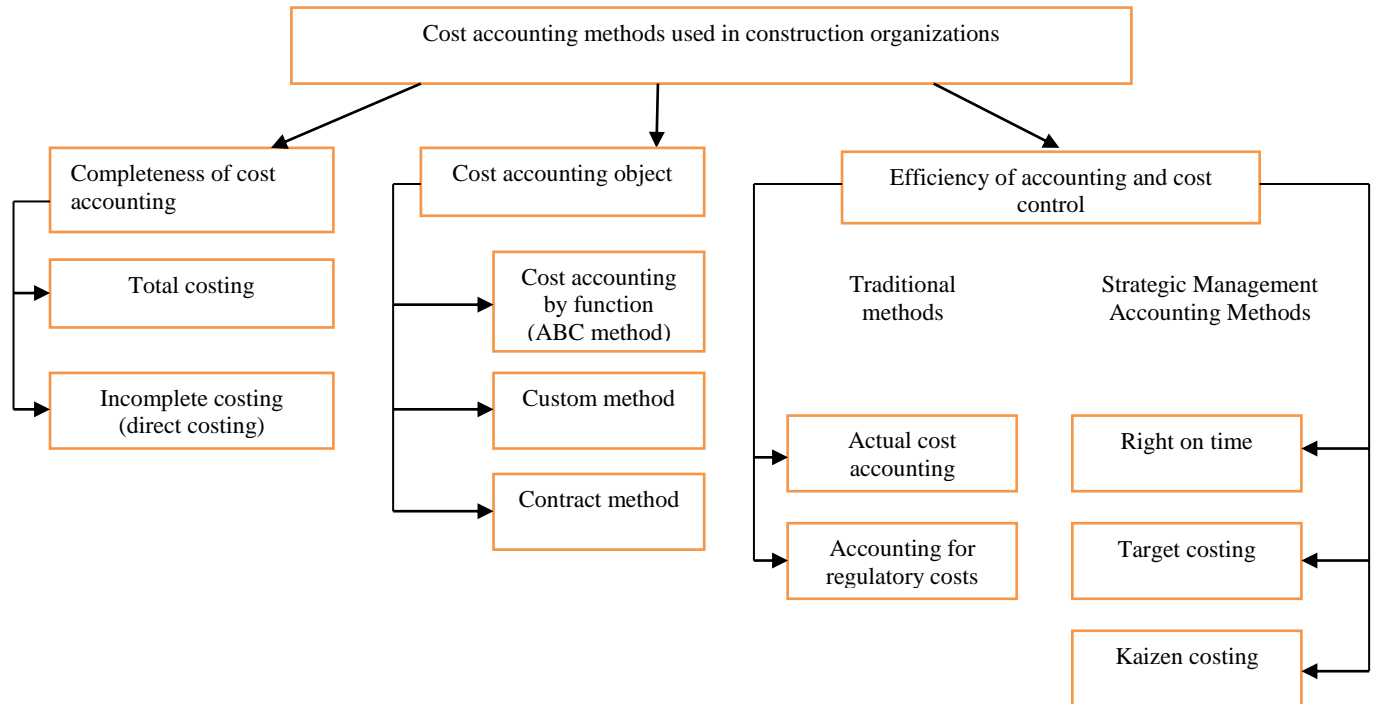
Cost accounting methods used in construction organizations

Completeness of cost accounting

Total costing

Incomplete costing (direct costing)

Cost accounting object

Cost accounting by function (ABC method)

Custom method

Contract method

Efficiency of accounting and cost control

Traditional methods

Actual cost accounting

Accounting for regulatory costs

Strategic Management Accounting Methods

Right on time

Target costing

Kaizen costing